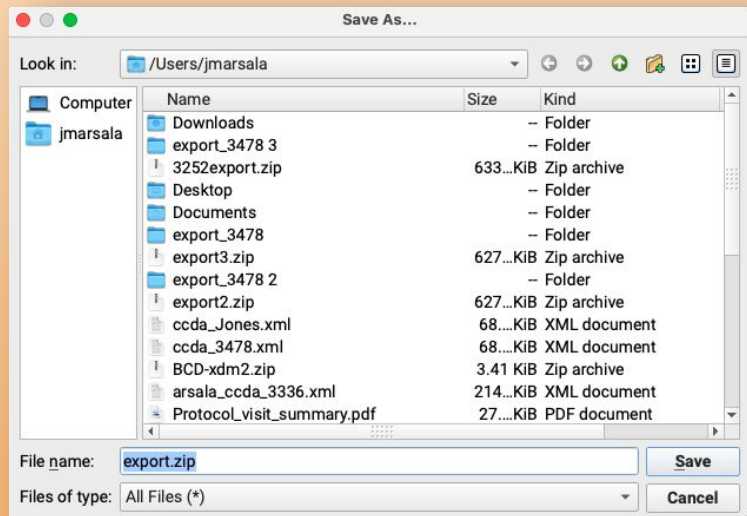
Save As...

Look in: /Users/jmarsala

Computer
jmarsala

| Name | Size | Kind |
|---|---|---|
| Downloads | -- | Folder |
| export_3478 3 | -- | Folder |
| 3252export.zip | 633...KiB | Zip archive |
| Desktop | -- | Folder |
| Documents | -- | Folder |
| export_3478 | -- | Folder |
| export3.zip | 627...KiB | Zip archive |
| export_3478 2 | -- | Folder |
| export2.zip | 627...KiB | Zip archive |
| ccda_Jones.xml | 68....KiB | XML document |
| ccda_3478.xml | 68....KiB | XML document |
| BCD-xdm2.zip | 3.41 KiB | Zip archive |
| arsala_ccda_3336.xml | 214...KiB | XML document |
| Protocol_visit_summary.pdf | 27....KiB | PDF document |

File name: export.zip
Save
Files of type: All Files (*)
Cancel